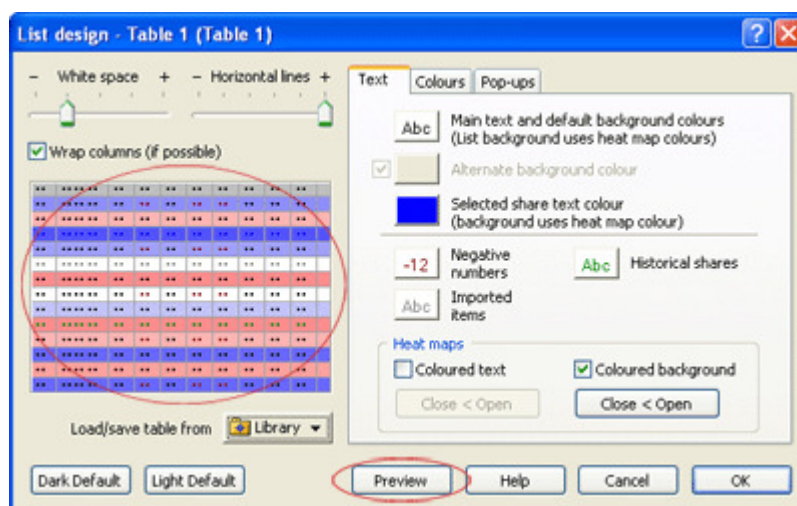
List design - Table 1 (Table 1)

? X

– White space +

– Horizontal lines +

Wrap columns (if possible)

Load/save table from

Library

Text

Colours

Pop-ups

Abc

Main text and default background colours (List background uses heat map colours)

Alternate background colour

Selected share text colour (background uses heat map colour)

-12

Negative numbers

Abc

Historical shares

Abc

Imported items

Heat maps

Coloured text

Coloured background

Close < Open

Close < Open

Dark Default

Light Default

Preview

Help

Cancel

OK